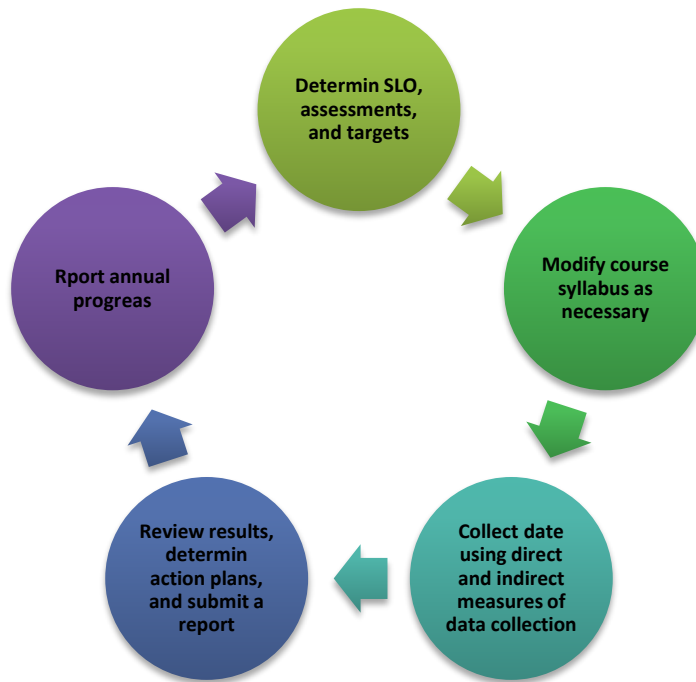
Determin SLO, assessments, and targets

Modify course syllabus as necessary

Collect date using direct and indirect measures of data collection

Review results, determin action plans, and submit a report

Rport annual progreas